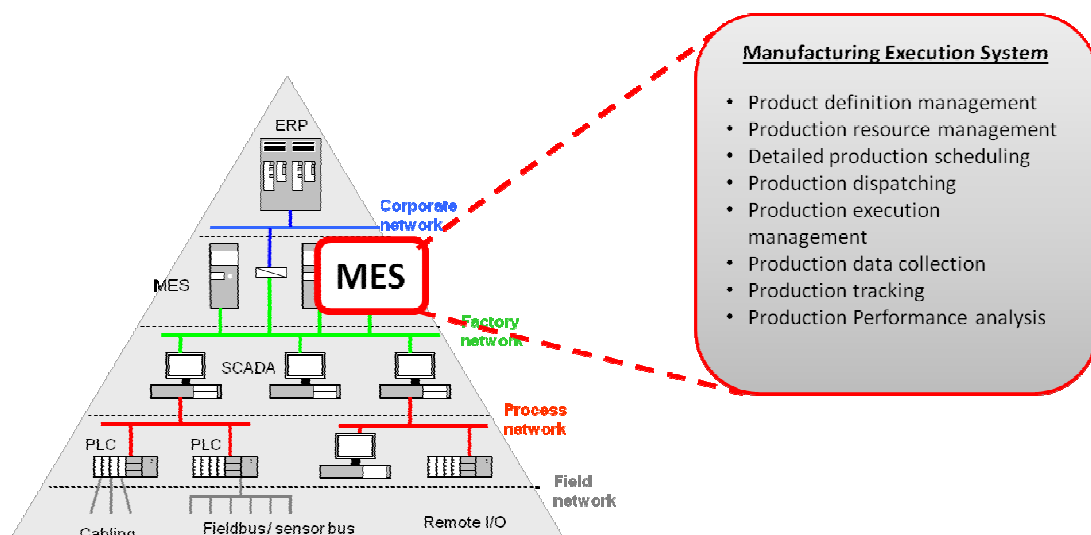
ERP

Corporate network

MES

MES

Factory network

SCADA

Process network

PLC

PLC

Field network

Cabling

Fieldbus/ sensor bus

Remote I/O

Manufacturing Execution System

- Product definition management
- Production resource management
- Detailed production scheduling
- Production dispatching
- Production execution management
- Production data collection
- Production tracking
- Production Performance analysis